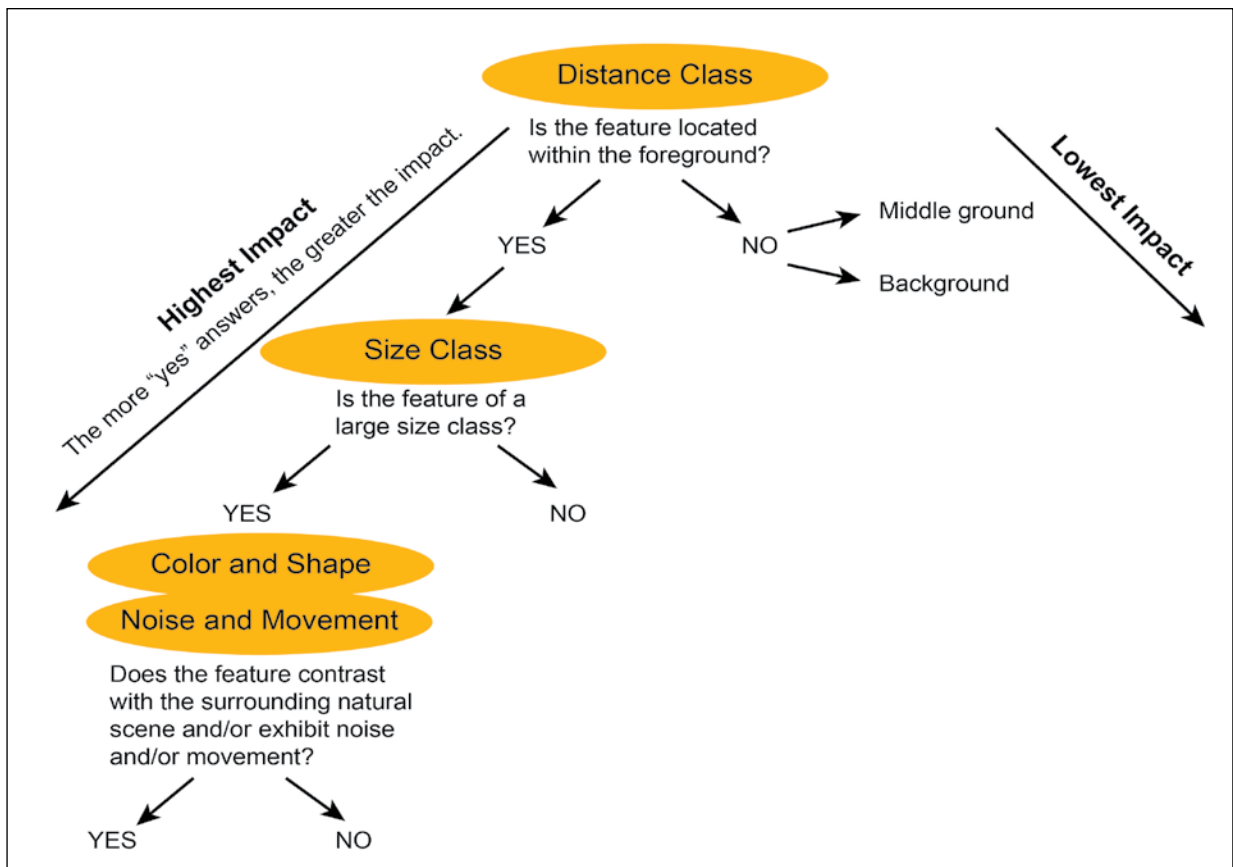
Distance Class

Is the feature located within the foreground?

YES

NO

Middle ground

Background

Highest Impact

The more "yes" answers, the greater the impact.

Lowest Impact

Size Class

Is the feature of a large size class?

YES

NO

Color and Shape

Noise and Movement

Does the feature contrast with the surrounding natural scene and/or exhibit noise and/or movement?

YES

NO